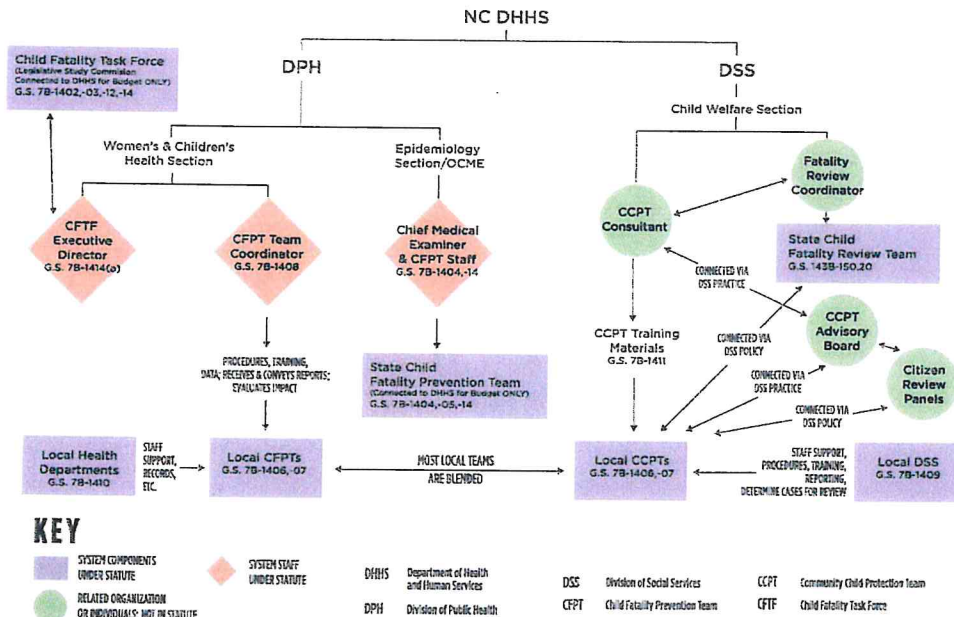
NC DHHS

Child Fatality Task Force
(Legislative Study Commission Connected to DHHS for Budget ONLY)
G.S. 7B-1402,-03,-12,-14

DPH

DSS

Child Welfare Section

Women's & Children's Health Section

Epidemiology Section/OCME

CFTF Executive Director
G.S. 7B-1414(a)

CFPT Team Coordinator
G.S. 7B-1408

Chief Medical Examiner & CFPT Staff
G.S. 7B-1404,-14

CCPT Consultant

Fatality Review Coordinator

State Child Fatality Review Team
G.S. 143B-150.20

CONNECTED VIA DSS PRACTICE

CCPT Advisory Board

Citizen Review Panels

CONNECTED VIA DSS POLICY

CONNECTED VIA DSS PRACTICE

CONNECTED VIA DSS POLICY

CCPT Training Materials
G.S. 7B-1411

PROCEDURES, TRAINING, DATA; RECEIVES & CONVEYS REPORTS; EVALUATES IMPACT

State Child Fatality Prevention Team
(Connected to DHHS for Budget ONLY)
G.S. 7B-1404,-05,-14

Local Health Departments
G.S. 7B-1410

STAFF SUPPORT, RECORDS, ETC.

Local CFPTs
G.S. 7B-1406,-07

MOST LOCAL TEAMS ARE BLENDED

Local CCPTs
G.S. 7B-1406,-07

STAFF SUPPORT, PROCEDURES, TRAINING, REPORTING, DETERMINE CASES FOR REVIEW

Local DSS
G.S. 7B-1409

KEY

SYSTEM COMPONENTS UNDER STATUTE

SYSTEM STAFF UNDER STATUTE

RELATED ORGANIZATION OR INDIVIDUALS: NOT IN STATUTE

DHHS Department of Health and Human Services

DPH Division of Public Health

DSS Division of Social Services

CFPT Child Fatality Prevention Team

CCPT Community Child Protection Team

CFTF Child Fatality Task Force